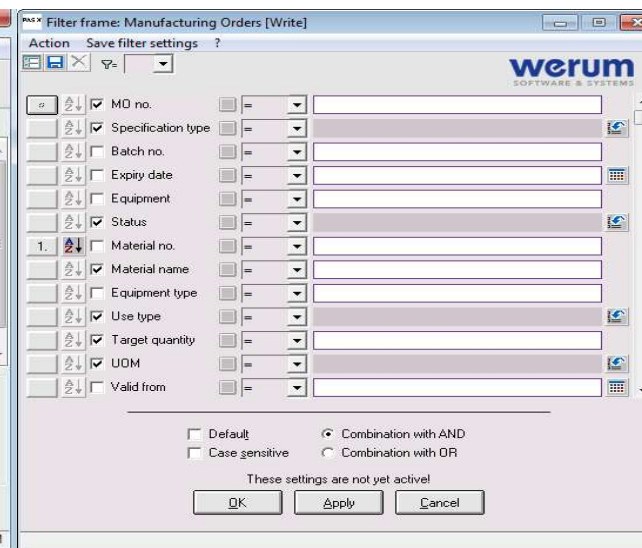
PAS-X Filter frame: Manufacturing Orders [Write]

Action Save filter settings ?

werum
SOFTWARE & SYSTEMS

| | | | | | |
|---|---|---|---|---|---|
| # | ☑ | MO no. | = | | |
| | ☑ | Specification type | = | | |
| | ☐ | Batch no. | = | | |
| | ☐ | Expiry date | = | | |
| | ☐ | Equipment | = | | |
| | ☑ | Status | = | | |
| 1. | ☐ | Material no. | = | | |
| | ☑ | Material name | = | | |
| | ☐ | Equipment type | = | | |
| | ☑ | Use type | = | | |
| | ☑ | Target quantity | = | | |
| | ☑ | UOM | = | | |
| | ☐ | Valid from | = | | |

☐ Default
☐ Case sensitive
◉ Combination with AND
○ Combination with OR

These settings are not yet active!

OK Apply Cancel